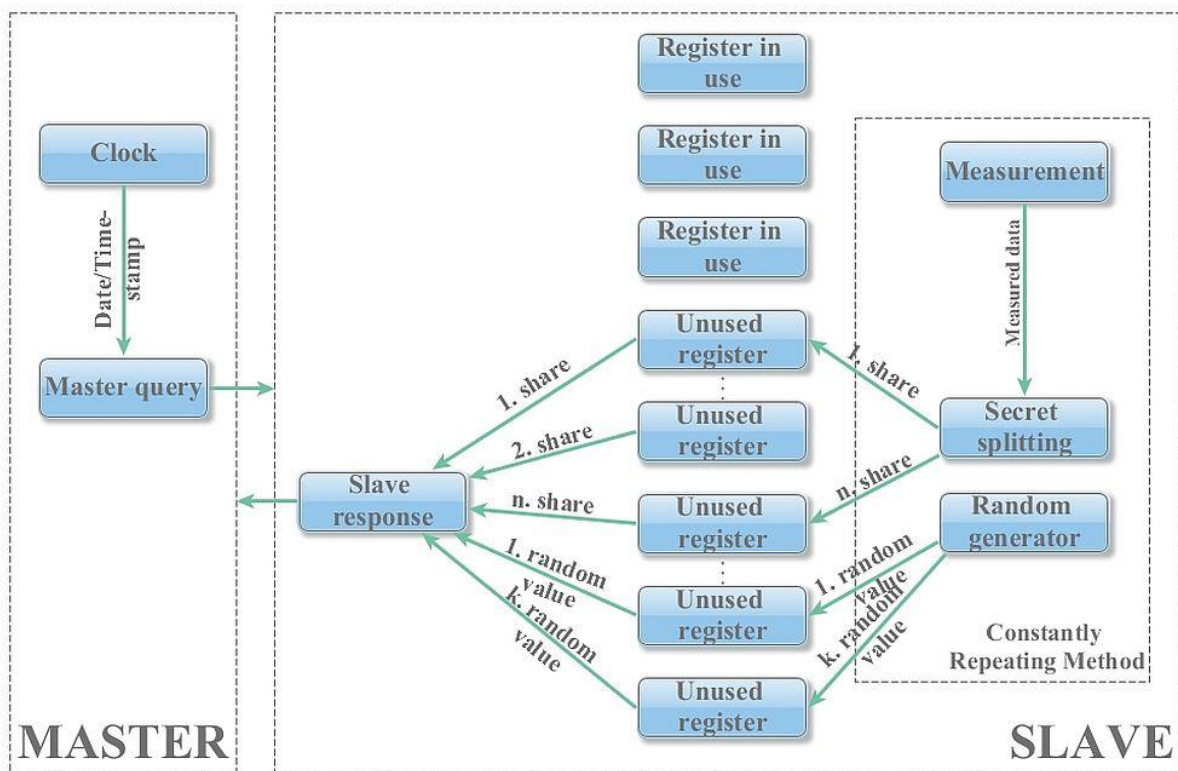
Clock

Date/Time-stamp

Master query

MASTER

Register in use

Register in use

Register in use

Unused register

Unused register

Unused register

Unused register

Unused register

Slave response

1. share

2. share

n. share

1. random value

k. random value

Measurement

Measured data

Secret splitting

1. share

n. share

Random generator

1. random value

k. random value

Constantly Repeating Method

SLAVE